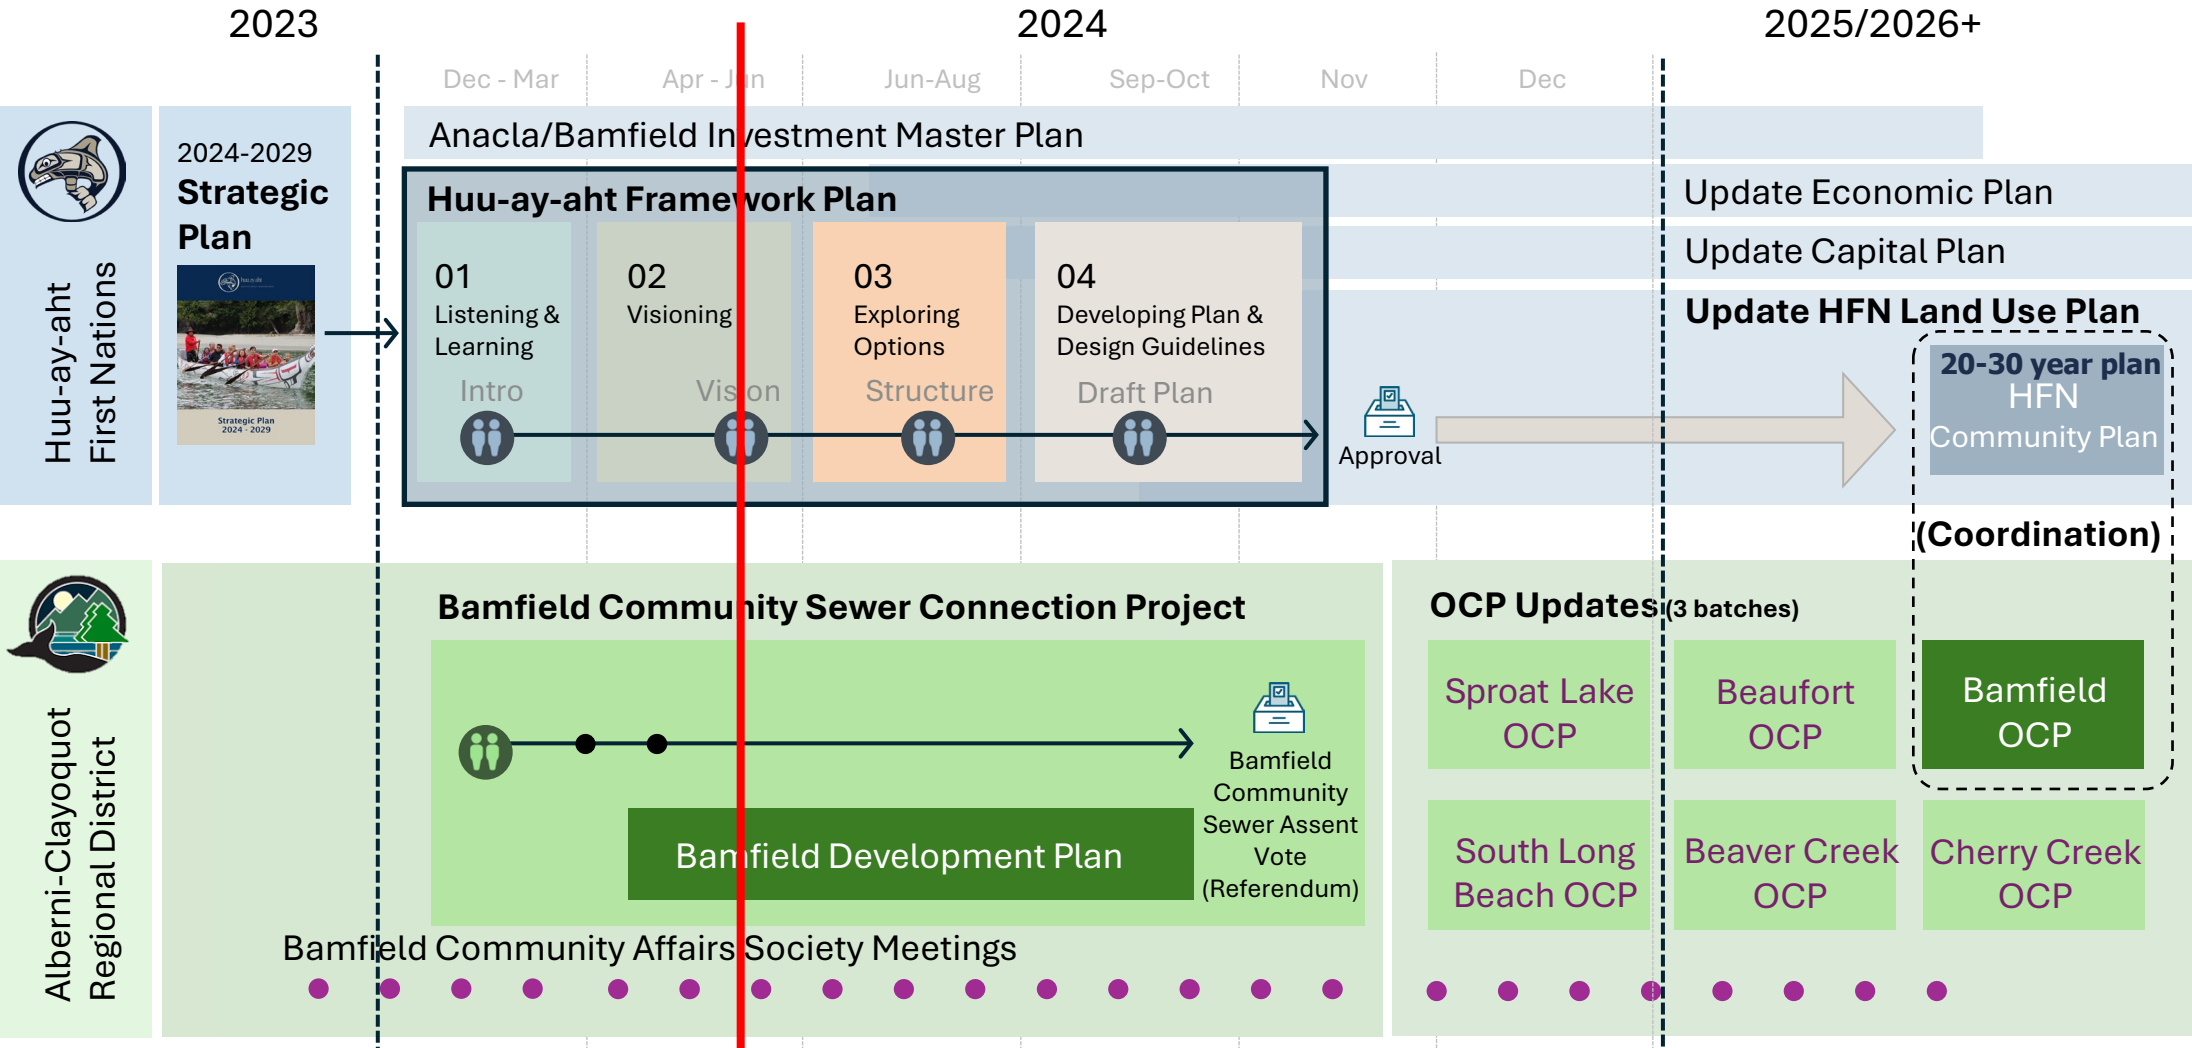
2023

2024

2025/2026+

Dec - Mar

Apr - Jun

Jun-Aug

Sep-Oct

Nov

Dec

Huu-ay-aht First Nations

2024-2029
Strategic Plan

Strategic Plan 2024 - 2029

Anacla/Bamfield Investment Master Plan

Huu-ay-aht Framework Plan

01
Listening & Learning
Intro

02
Visioning
Vision

03
Exploring Options
Structure

04
Developing Plan & Design Guidelines
Draft Plan

Approval

Update Economic Plan

Update Capital Plan

Update HFN Land Use Plan

20-30 year plan
HFN
Community Plan

(Coordination)

Alberni-Clayoquot Regional District

Bamfield Community Sewer Connection Project

Bamfield Community Sewer Assent Vote (Referendum)

Bamfield Development Plan

OCP Updates (3 batches)

Sproat Lake OCP

Beaufort OCP

Bamfield OCP

South Long Beach OCP

Beaver Creek OCP

Cherry Creek OCP

Bamfield Community Affairs Society Meetings